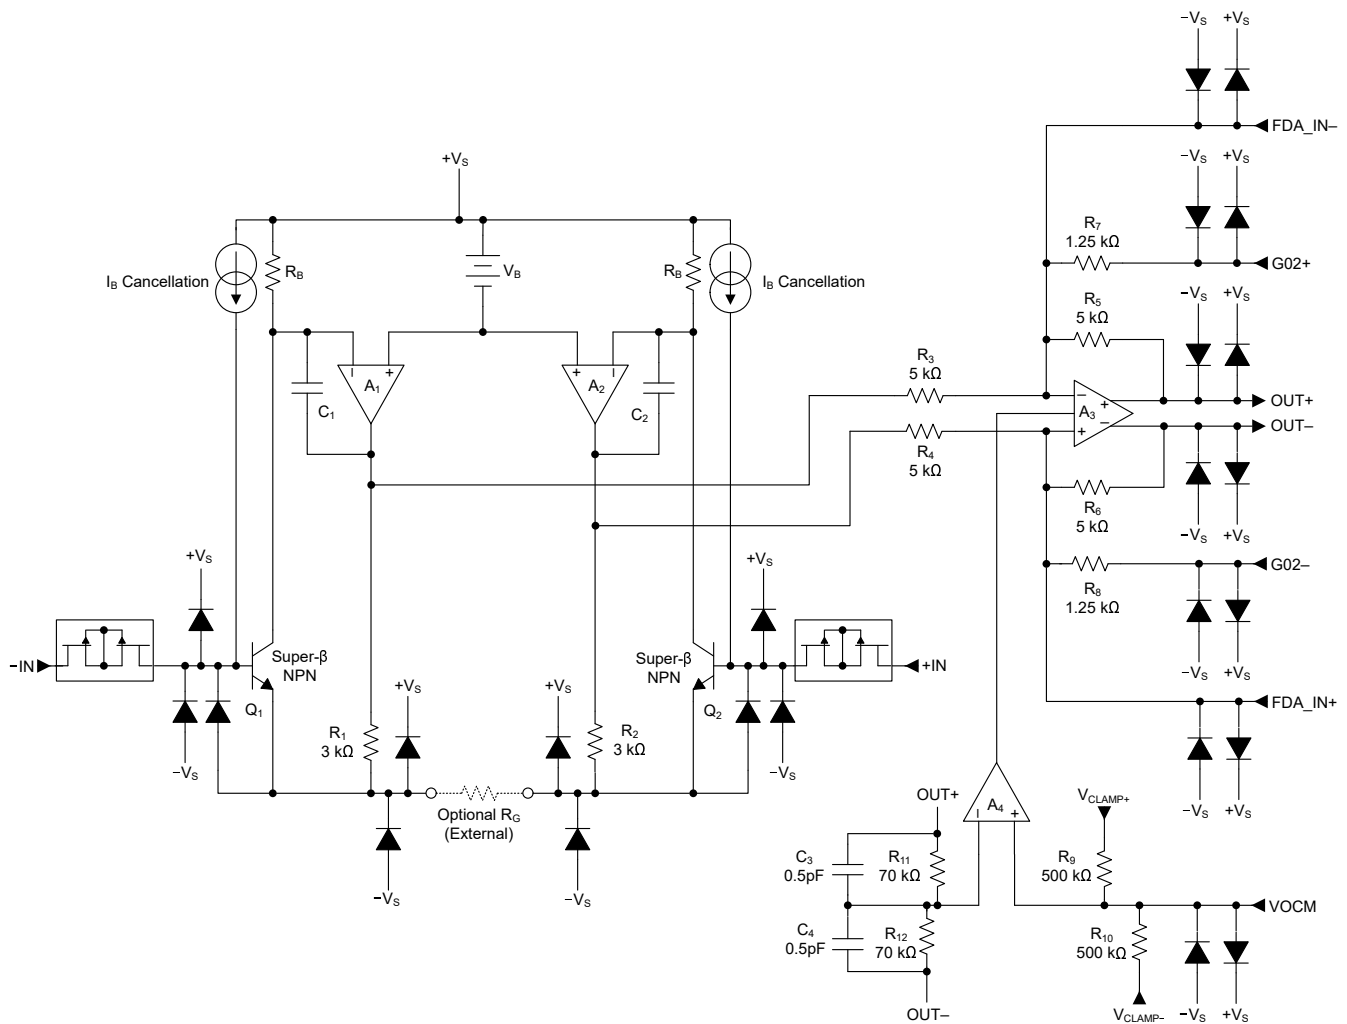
$-V_S$ $+V_S$

FDA_IN–

$-V_S$ $+V_S$

$+V_S$

$R_7$
1.25 kΩ

G02+

$R_B$

$V_B$

$R_B$

$I_B$ Cancellation

$I_B$ Cancellation

$R_5$
5 kΩ

$-V_S$ $+V_S$

$A_1$

$A_2$

$R_3$
5 kΩ

OUT+

$C_1$

$C_2$

$A_3$

OUT–

$R_4$
5 kΩ

$R_6$
5 kΩ

$-V_S$ $+V_S$

$R_8$
1.25 kΩ

G02–

$+V_S$

$+V_S$

–IN

Super-β
NPN

Super-β
NPN

+IN

$Q_1$

$Q_2$

$-V_S$ $+V_S$

$+V_S$

$+V_S$

FDA_IN+

$R_1$
3 kΩ

$R_2$
3 kΩ

$-V_S$

$-V_S$

Optional $R_G$
(External)

$-V_S$ $+V_S$

$A_4$

OUT+

$V_{CLAMP+}$

$C_3$
0.5pF

$R_{11}$
70 kΩ

$R_9$
500 kΩ

$-V_S$

$-V_S$

VOCM

$C_4$
0.5pF

$R_{12}$
70 kΩ

$R_{10}$
500 kΩ

OUT–

$V_{CLAMP-}$

$-V_S$ $+V_S$